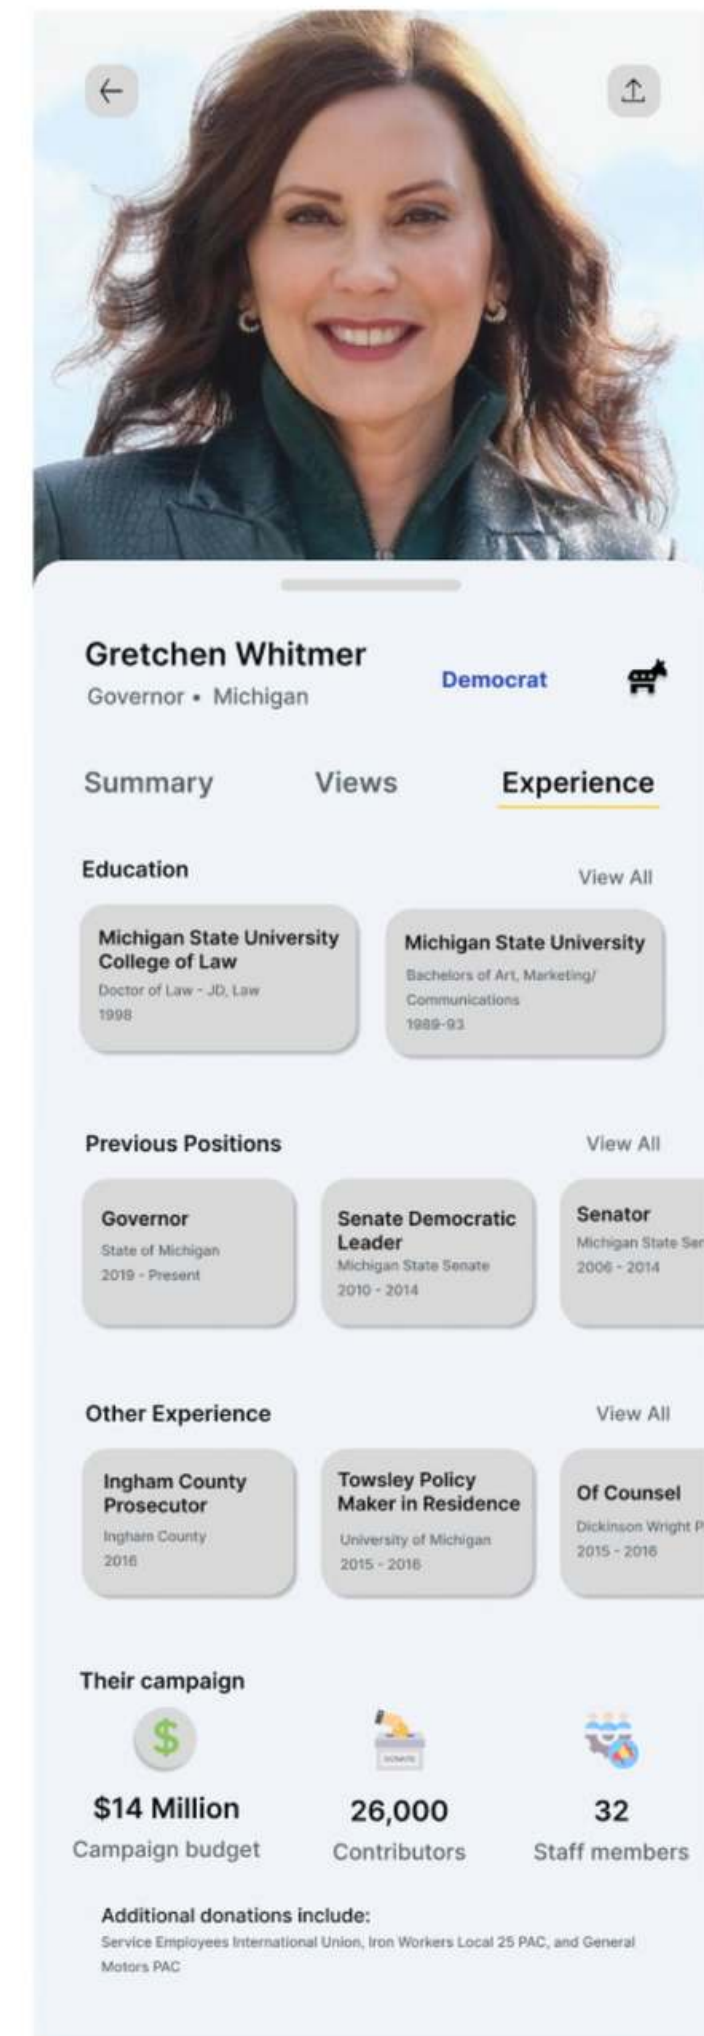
Gretchen Whitmer
Governor • Michigan

Democrat

Summary Views Experience

Education
View All

Michigan State University College of Law
Doctor of Law - JD, Law
1998

Michigan State University
Bachelors of Art, Marketing/ Communications
1989-93

Previous Positions
View All

Governor
State of Michigan
2019 - Present

Senate Democratic Leader
Michigan State Senate
2010 - 2014

Senator
Michigan State Se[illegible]
2006 - 2014

Other Experience
View All

Ingham County Prosecutor
Ingham County
2016

Towsley Policy Maker in Residence
University of Michigan
2015 - 2016

Of Counsel
Dickinson Wright P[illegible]
2015 - 2016

Their campaign

$

$14 Million
Campaign budget

26,000
Contributors

32
Staff members

Additional donations include:
Service Employees International Union, Iron Workers Local 25 PAC, and General Motors PAC